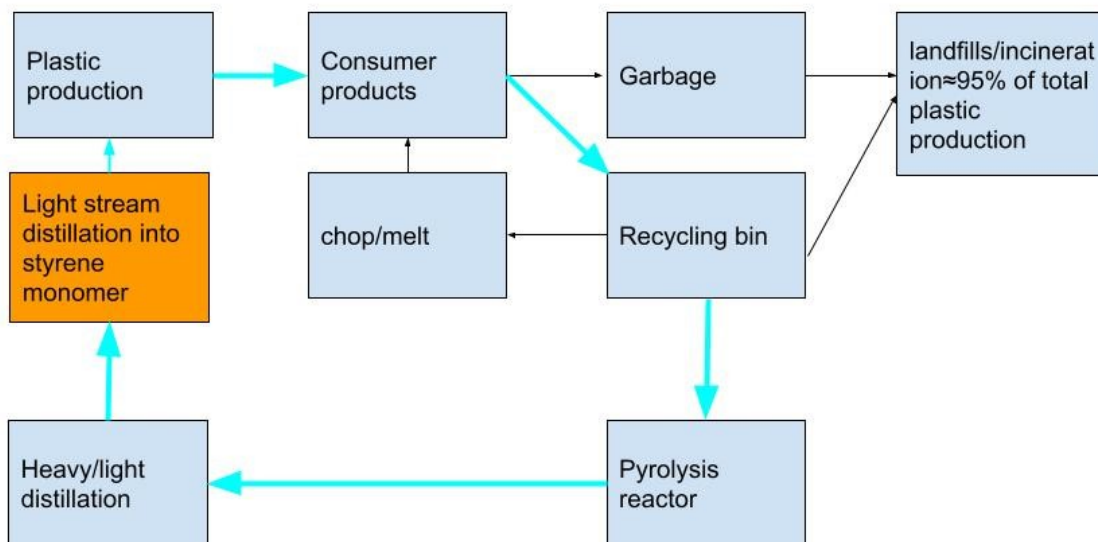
Plastic production

Consumer products

Garbage

landfills/incineration≈95% of total plastic production

Light stream distillation into styrene monomer

chop/melt

Recycling bin

Heavy/light distillation

Pyrolysis reactor